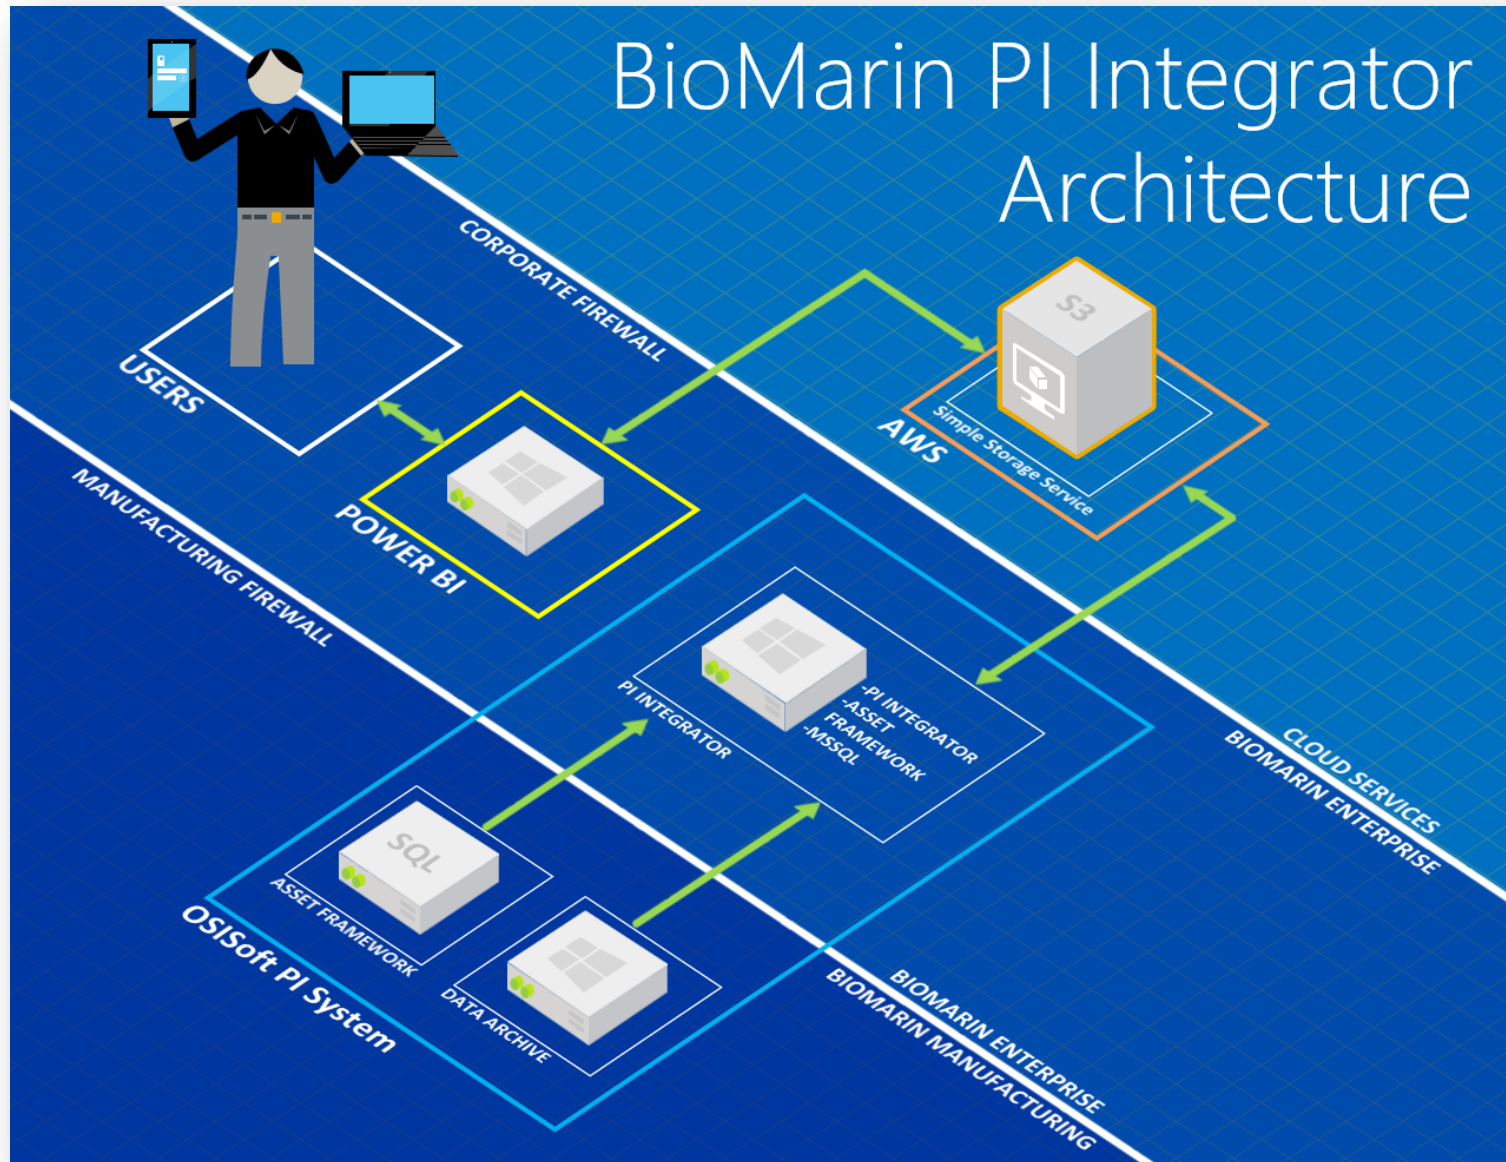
BioMarin PI Integrator Architecture

CORPORATE FIREWALL

USERS

S3

AWS

Simple Storage Service

POWER BI

MANUFACTURING FIREWALL

PI INTEGRATOR

-PI INTEGRATOR
-ASSET FRAMEWORK
-MSSQL

CLOUD SERVICES

BIOMARIN ENTERPRISE

SQL

ASSET FRAMEWORK

DATA ARCHIVE

OSISoft PI System

BIOMARIN ENTERPRISE

BIOMARIN MANUFACTURING